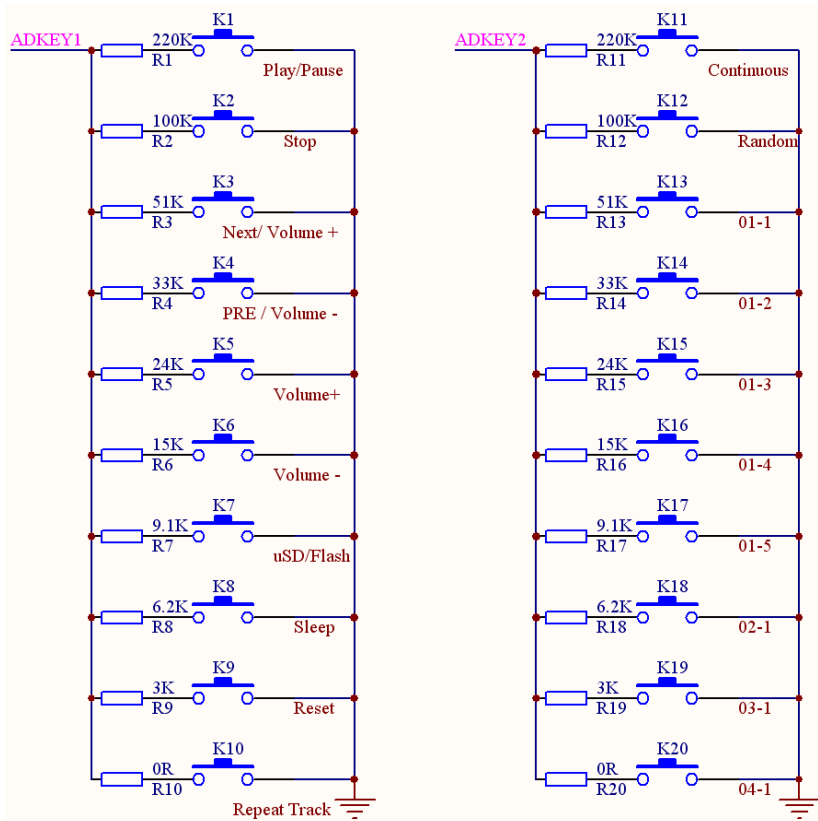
ADKEY1

K1
220K
R1
Play/Pause

K2
100K
R2
Stop

K3
51K
R3
Next/ Volume +

K4
33K
R4
PRE / Volume -

K5
24K
R5
Volume+

K6
15K
R6
Volume -

K7
9.1K
R7
uSD/Flash

K8
6.2K
R8
Sleep

K9
3K
R9
Reset

K10
0R
R10
Repeat Track

ADKEY2

K11
220K
R11
Continuous

K12
100K
R12
Random

K13
51K
R13
01-1

K14
33K
R14
01-2

K15
24K
R15
01-3

K16
15K
R16
01-4

K17
9.1K
R17
01-5

K18
6.2K
R18
02-1

K19
3K
R19
03-1

K20
0R
R20
04-1